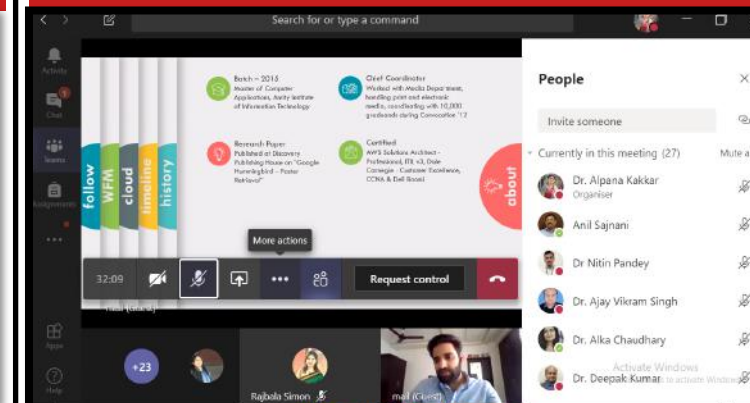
Search for or type a command

Activity
Chat
Teams
Assignments
...
Apps
Help

follow
WFM
cloud
timeline
history

Batch – 2015
Master of Computer Applications, Amity Institute of Information Technology

Chief Coordinator
Worked with Media Department, handling print and electronic media, coordinating with 10,000 graduands during Convocation '12

Research Paper
Published at Discovery Publishing House on "Google Hummingbird – Faster Retrieval"

Certified
AWS Solutions Architect - Professional, ITIL v3, Dale Carnegie - Customer Excellence, CCNA & Dell Boomi

about

More actions

32:09
Request control

+23
Rajbala Simon
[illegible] (Guest)

People
Invite someone
Currently in this meeting (27)
Mute a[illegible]
Dr. Alpana Kakkar
Organiser
Anil Sajnani
Dr Nitin Pandey
Dr. Ajay Vikram Singh
Dr. Alka Chaudhary
Dr. Deepak Kumar
Activate Windows
Go to Settings to activate Windows.